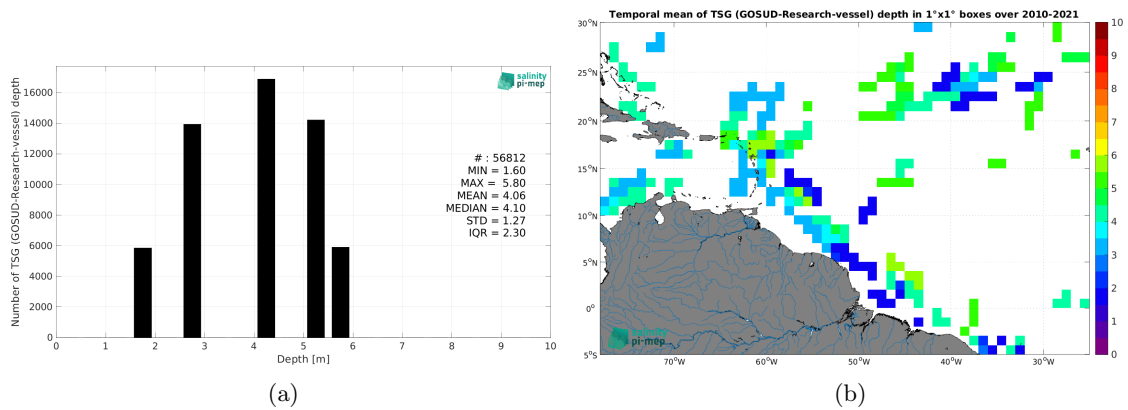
salinity pi-mep

Number of TSG (GOSUD-Research-vessel) depth

16000
14000
12000
10000
8000
6000
4000
2000
0

0 1 2 3 4 5 6 7 8 9 10
Depth [m]

# : 56812
MIN = 1.60
MAX = 5.80
MEAN = 4.06
MEDIAN = 4.10
STD = 1.27
IQR = 2.30

(a)

Temporal mean of TSG (GOSUD-Research-vessel) depth in 1°x1° boxes over 2010-2021

30°N
25°N
20°N
15°N
10°N
5°N
0°
5°S

70°W 60°W 50°W 40°W 30°W

10
9
8
7
6
5
4
3
2
1
0

salinity pi-mep

(b)